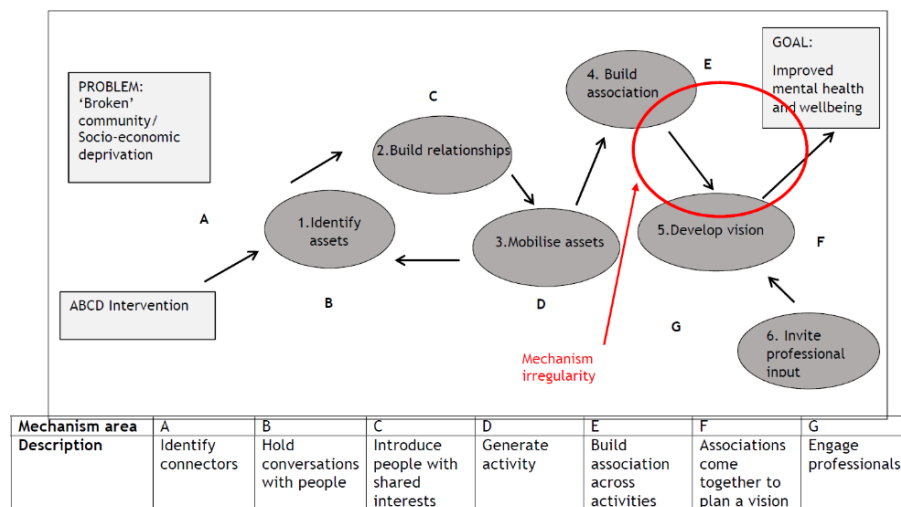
PROBLEM: 'Broken' community/ Socio-economic deprivation

GOAL: Improved mental health and wellbeing

A

B

C

D

E

F

G

ABCD Intervention

1.Identify assets

2.Build relationships

3.Mobilise assets

4. Build association

5.Develop vision

6. Invite professional input

Mechanism irregularity

| Mechanism area | A | B | C | D | E | F | G |
|---|---|---|---|---|---|---|---|
| Description | Identify connectors | Hold conversations with people | Introduce people with shared interests | Generate activity | Build association across activities | Associations come together to plan a vision | Engage professionals |